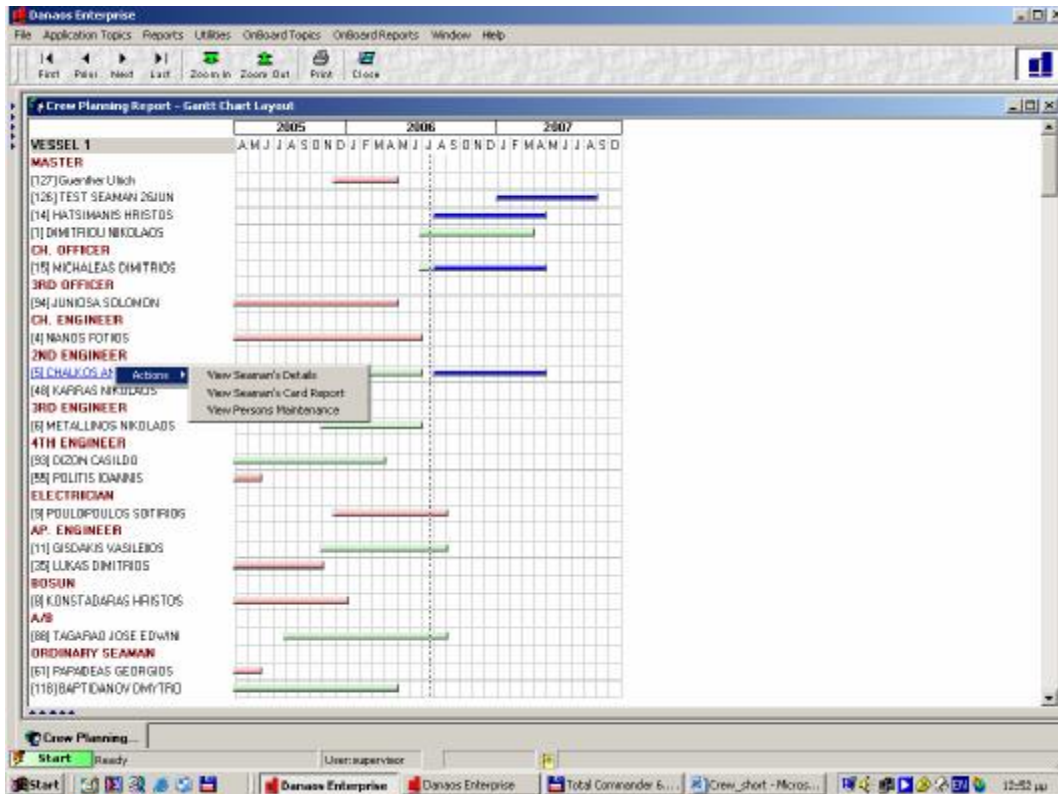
Danaos Enterprise

File Application Topics Reports Utilities OnBoard Topics OnBoard Reports Window Help

First Prev Next Last Zoom In Zoom Out Print Close

Crew Planning Report - Gantt Chart Layout

| | 2005 | 2006 | 2007 |
|---|---|---|---|
| VESSEL 1 | A M J J A S O N D | J F M A M J J A S O N D | J F M A M J J A S O |

MASTER
[127] Guenther Ulich
[126] TEST SEAMAN 26JUN
[14] HATSIMANIS HRISTOS
[1] DIMITRIOU NIKOLAOS
CH. OFFICER
[15] MICHALEAS DIMITRIOS
3RD OFFICER
[94] JUNIOSA SOLOMON
CH. ENGINEER
[4] NANOS FOTIOS
2ND ENGINEER
[5] CHALKOS AN
[48] KARRAS NIKOLAOS
3RD ENGINEER
[6] METALLINOS NIKOLAOS
4TH ENGINEER
[93] DIZON CASILDO
[55] POLITIS IOANNIS
ELECTRICIAN
[9] POULOPOULOS SOTIRIOS
AP. ENGINEER
[11] GISDAKIS VASILEIOS
[35] LUKAS DIMITRIOS
BOSUN
[8] KONSTADARAS HRISTOS
A/B
[88] TAGARAO JOSE EDWIN
ORDINARY SEAMAN
[61] PAPADEAS GEORGIOS
[118] BAPTIDANOV DMYTRO

Actions
View Seaman's Details
View Seaman's Card Report
View Persons Maintenance

Crew Planning...

Start Ready User: supervisor

Start Danaos Enterprise Danaos Enterprise Total Commander 6... Crew_short - Micros... 12:52 μμ